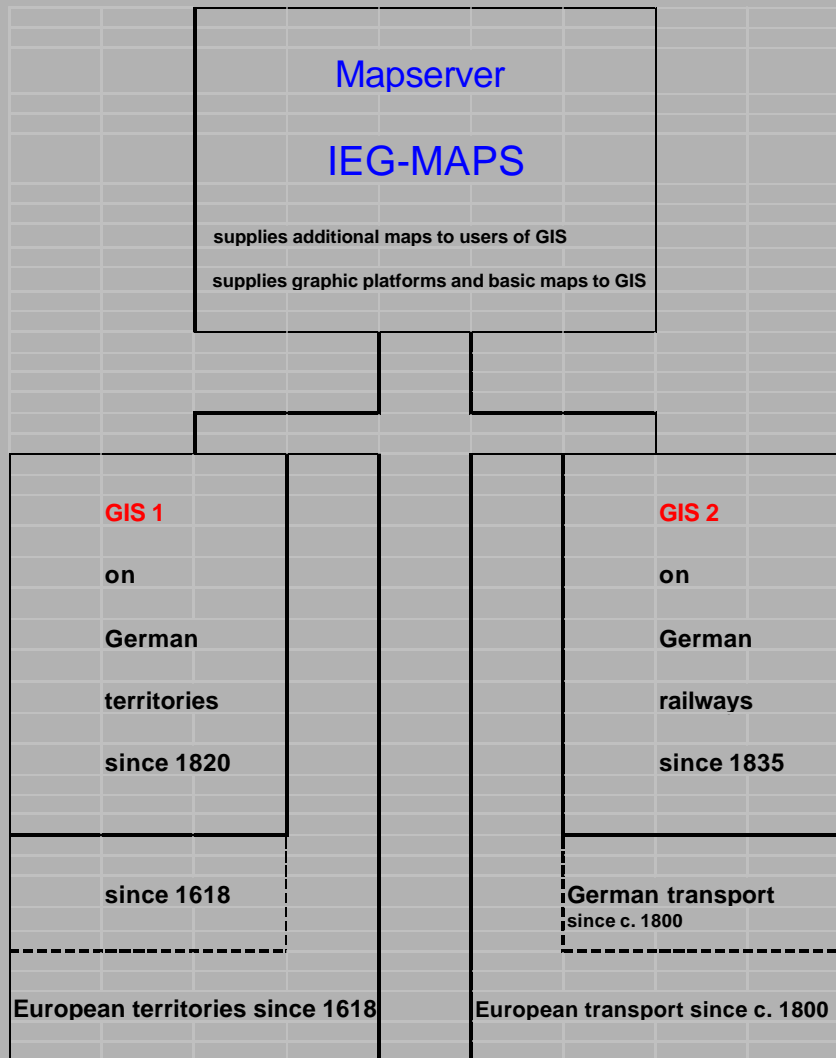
Mapserver

IEG-MAPS

supplies additional maps to users of GIS

supplies graphic platforms and basic maps to GIS

GIS 1

on

German

territories

since 1820

since 1618

European territories since 1618

GIS 2

on

German

railways

since 1835

German transport
since c. 1800

European transport since c. 1800